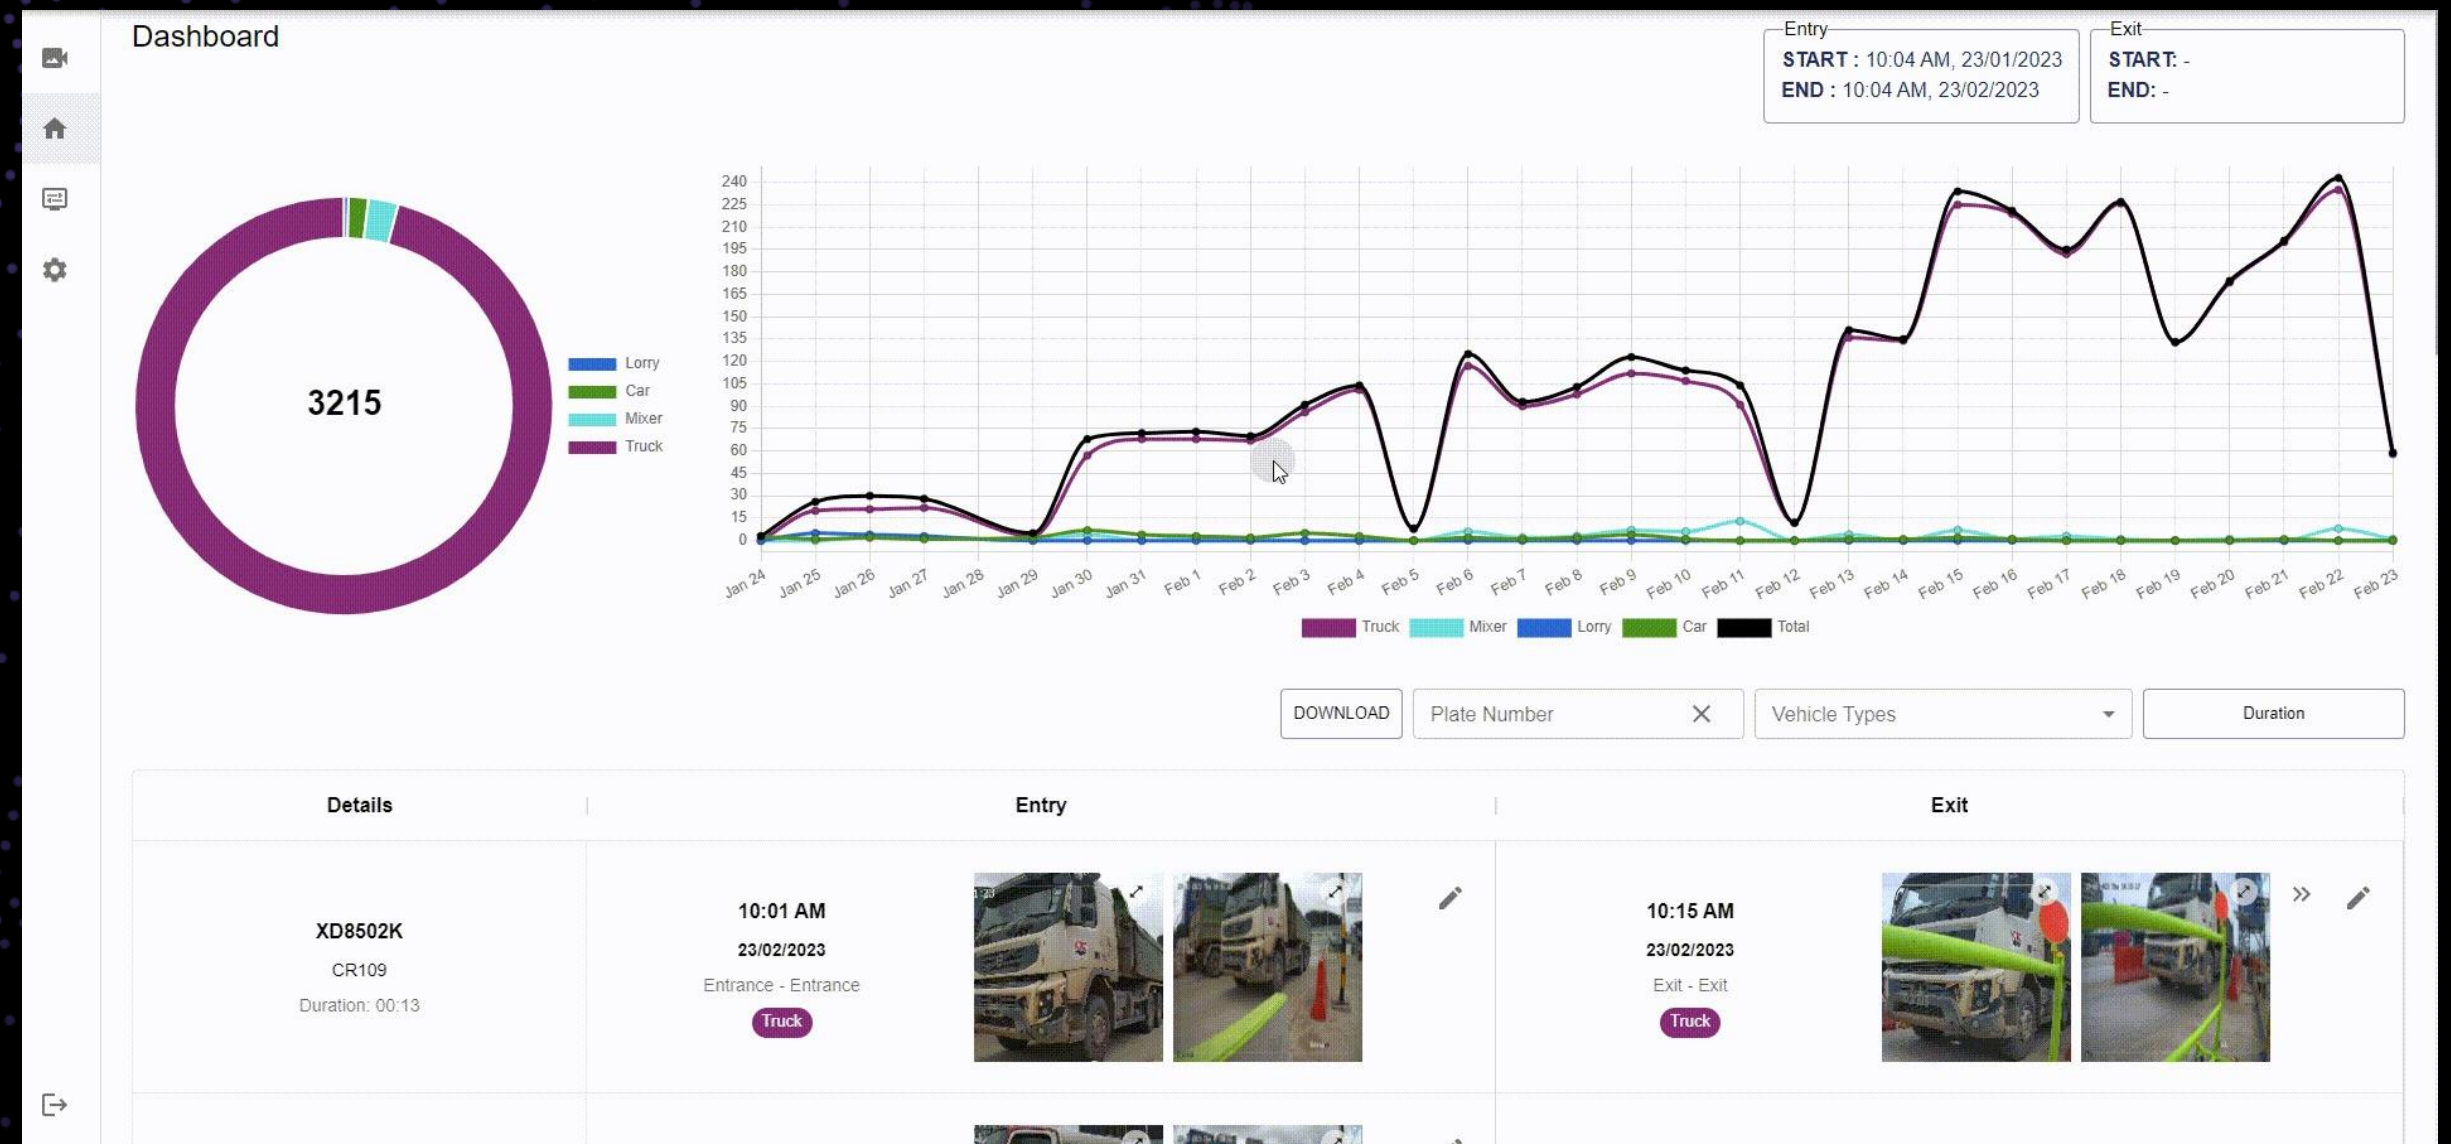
Dashboard

Entry
START : 10:04 AM, 23/01/2023
END : 10:04 AM, 23/02/2023

Exit
START: -
END: -

3215

Lorry
Car
Mixer
Truck

240
225
210
195
180
165
150
135
120
105
90
75
60
45
30
15
0

Jan 24 Jan 25 Jan 26 Jan 27 Jan 28 Jan 29 Jan 30 Jan 31 Feb 1 Feb 2 Feb 3 Feb 4 Feb 5 Feb 6 Feb 7 Feb 8 Feb 9 Feb 10 Feb 11 Feb 12 Feb 13 Feb 14 Feb 15 Feb 16 Feb 17 Feb 18 Feb 19 Feb 20 Feb 21 Feb 22 Feb 23

Truck Mixer Lorry Car Total

DOWNLOAD
Plate Number
Vehicle Types
Duration

| Details | Entry | Exit |
|---|---|---|
| XD8502K CR109 Duration: 00:13 | 10:01 AM 23/02/2023 Entrance - Entrance Truck | 10:15 AM 23/02/2023 Exit - Exit Truck |